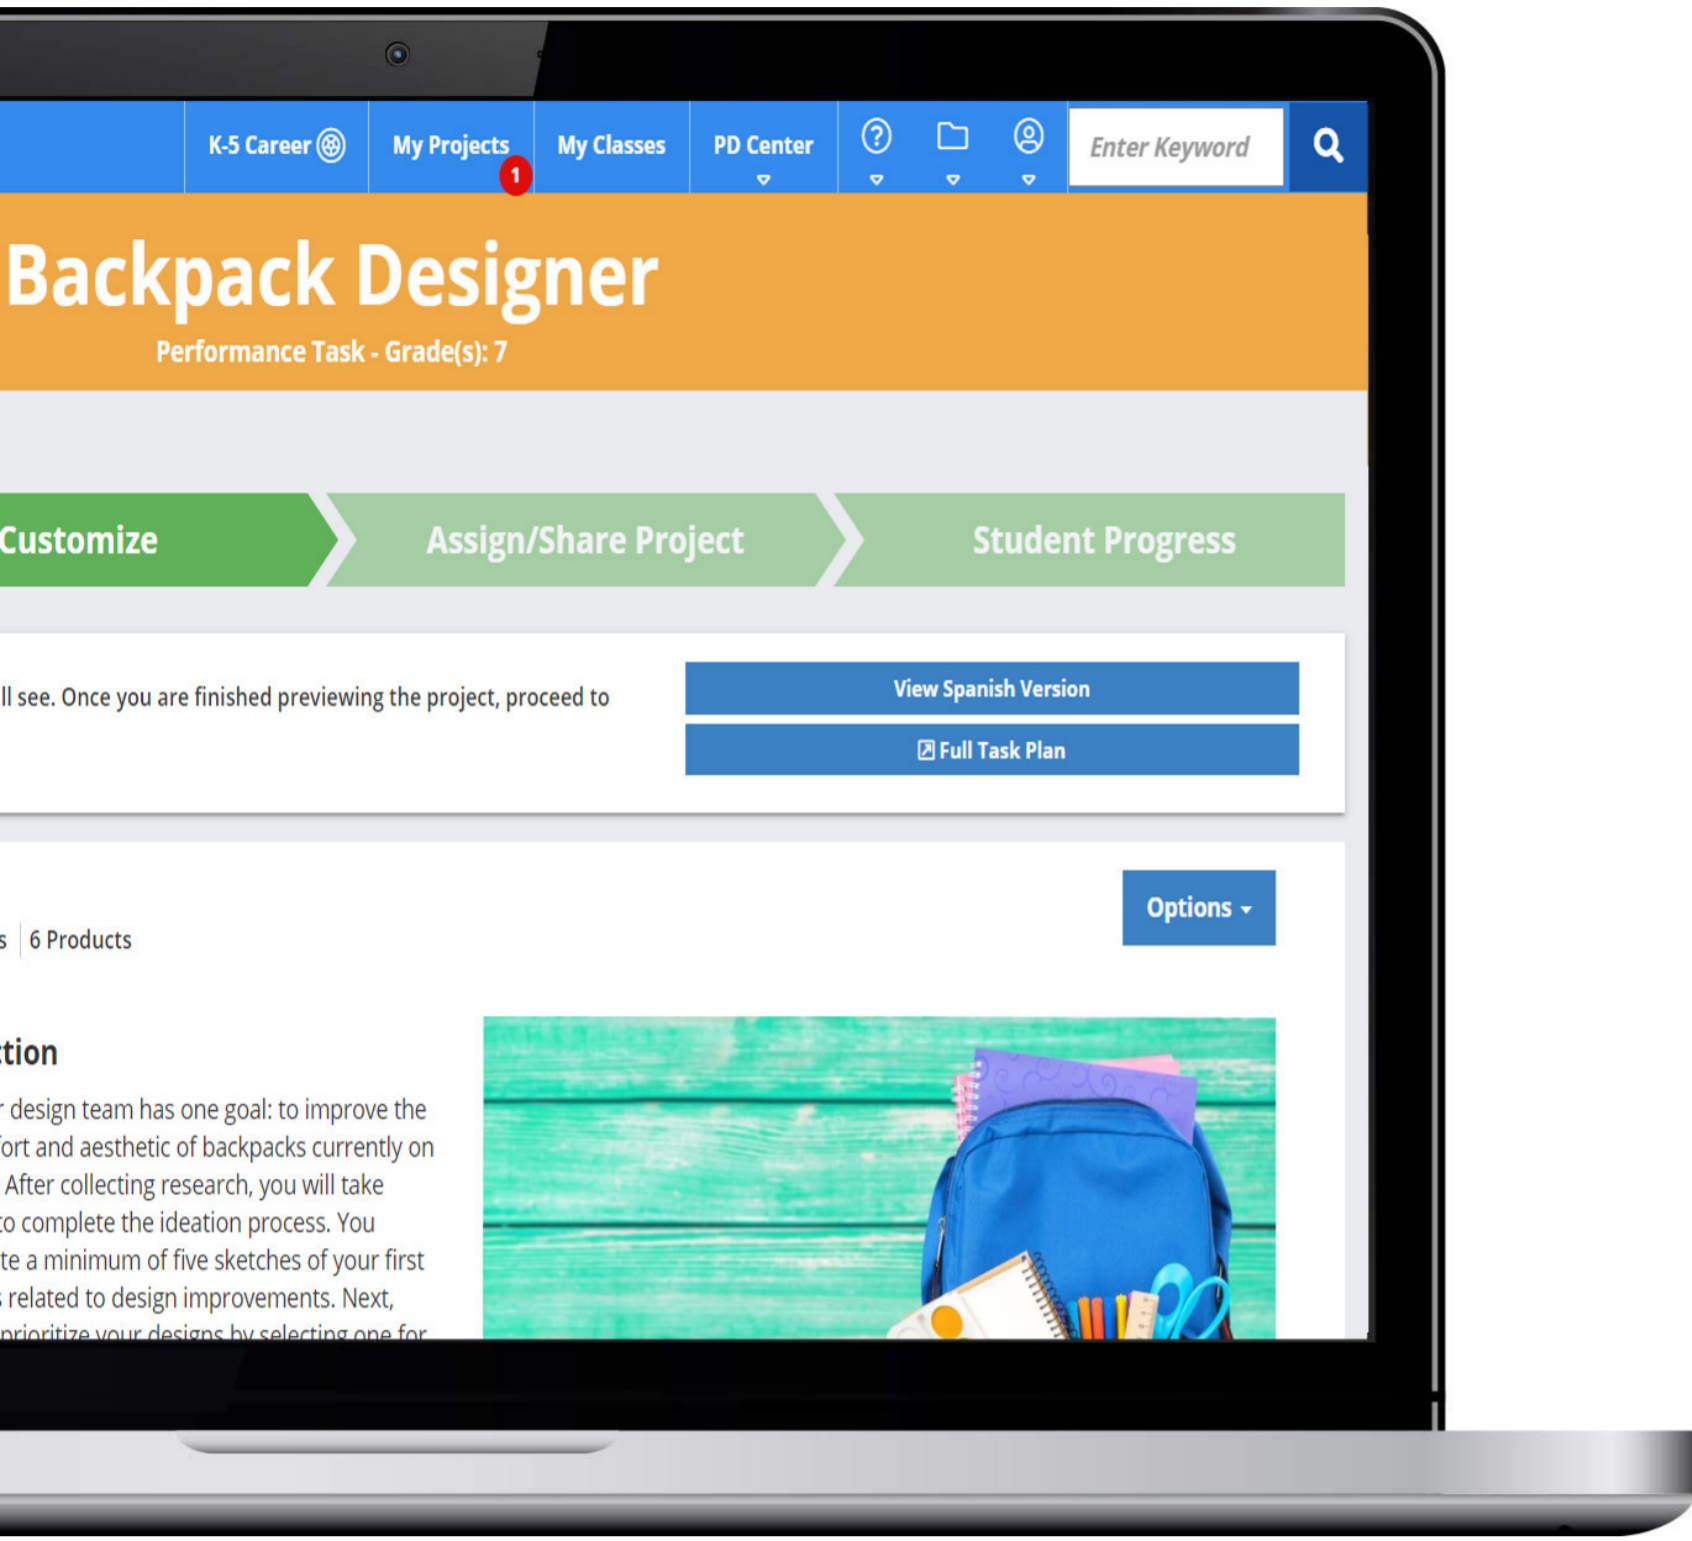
K-5 Career My Projects 1 My Classes PD Center

Enter Keyword

Backpack Designer

Performance Task - Grade(s): 7

Customize

Assign/Share Project

Student Progress

ll see. Once you are finished previewing the project, proceed to

View Spanish Version

Full Task Plan

Options

s | 6 Products

tion

r design team has one goal: to improve the fort and aesthetic of backpacks currently on After collecting research, you will take to complete the ideation process. You te a minimum of five sketches of your first s related to design improvements. Next, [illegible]